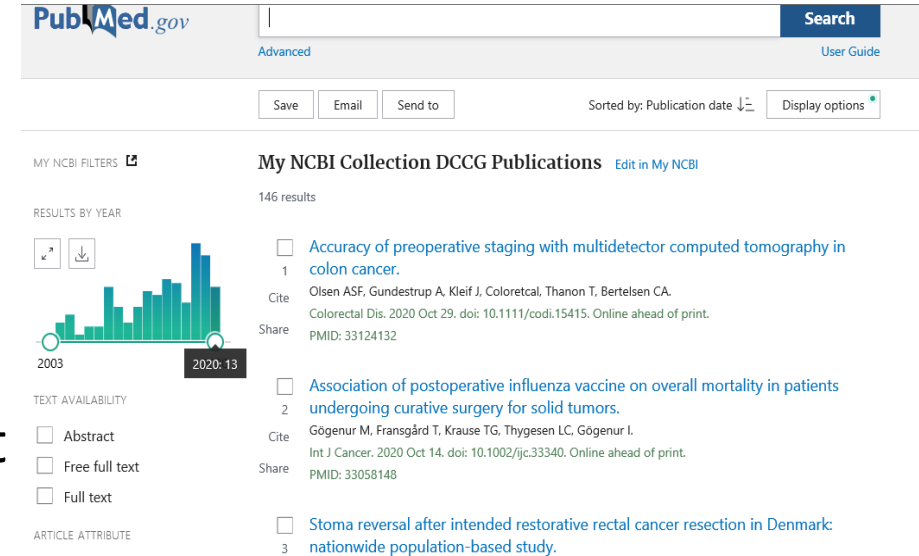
PubMed.gov

Search

Advanced

User Guide

Save Email Send to

Sorted by: Publication date

Display options

MY NCBI FILTERS

RESULTS BY YEAR

2003

2020: 13

TEXT AVAILABILITY

Abstract

Free full text

Full text

ARTICLE ATTRIBUTE

My NCBI Collection DCCG Publications Edit in My NCBI

146 results

1 Cite Share

Accuracy of preoperative staging with multidetector computed tomography in colon cancer.

Olsen ASF, Gundestrup A, Kleif J, Coloretcal, Thanon T, Bertelsen CA.

Colorectal Dis. 2020 Oct 29. doi: 10.1111/codi.15415. Online ahead of print.

PMID: 33124132

2 Cite Share

Association of postoperative influenza vaccine on overall mortality in patients undergoing curative surgery for solid tumors.

Gögenur M, Fransgård T, Krause TG, Thygesen LC, Gögenur I.

Int J Cancer. 2020 Oct 14. doi: 10.1002/ijc.33340. Online ahead of print.

PMID: 33058148

3

Stoma reversal after intended restorative rectal cancer resection in Denmark: nationwide population-based study.